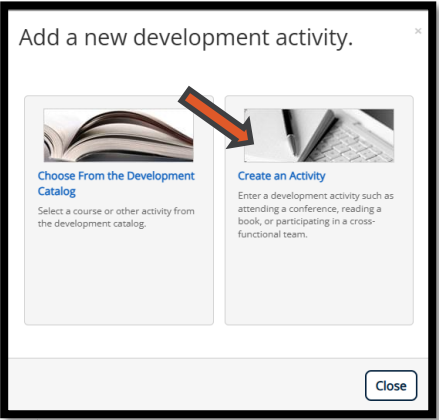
Add a new development activity.

×

Choose From the Development Catalog

Select a course or other activity from the development catalog.

Create an Activity

Enter a development activity such as attending a conference, reading a book, or participating in a cross-functional team.

Close